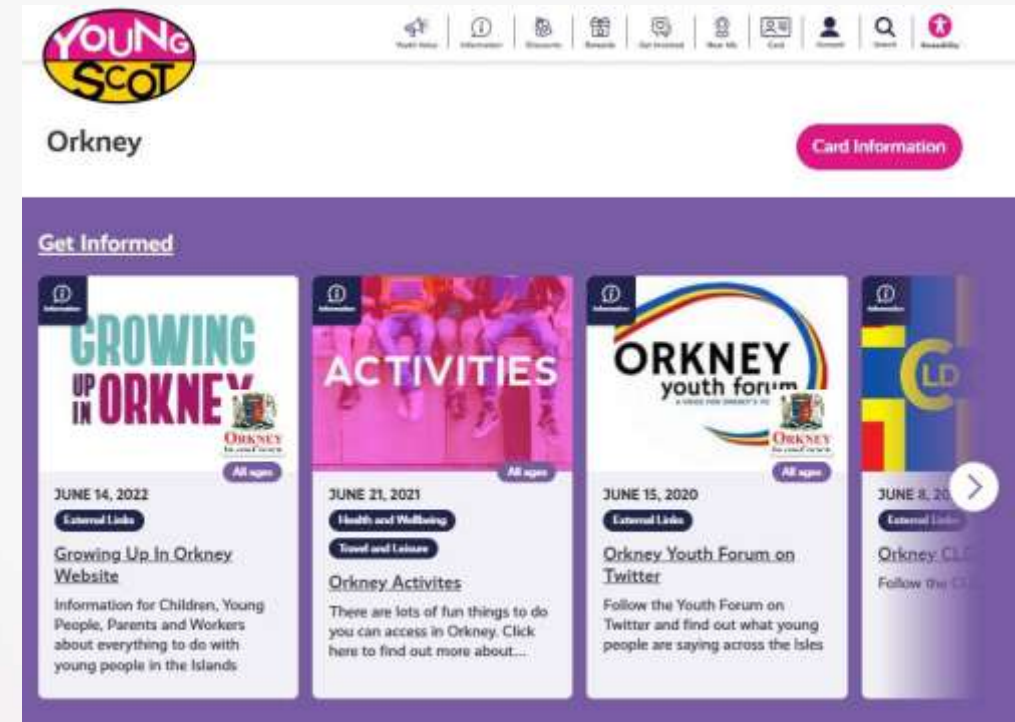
YOUNG SCOT

Youth Voice | Information | Discounts | Rewards | Get Involved | Near Me | Card | Account | Search | Accessibility

Orkney

Card Information

Get Informed

Information

GROWING UP IN ORKNEY

ORKNEY Islands Council

All ages

JUNE 14, 2022

External Links

Growing Up In Orkney Website

Information for Children, Young People, Parents and Workers about everything to do with young people in the Islands

Information

ACTIVITIES

All ages

JUNE 21, 2021

Health and Wellbeing

Travel and Leisure

Orkney Activites

There are lots of fun things to do you can access in Orkney. Click here to find out more about...

Information

ORKNEY youth forum

A VOICE FOR ORKNEY'S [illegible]

ORKNEY Islands Council

All ages

JUNE 15, 2020

External Links

Orkney Youth Forum on Twitter

Follow the Youth Forum on Twitter and find out what young people are saying across the Isles

Information

CLD

JUNE 8, 20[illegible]

External Links

Orkney CL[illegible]

Follow the C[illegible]